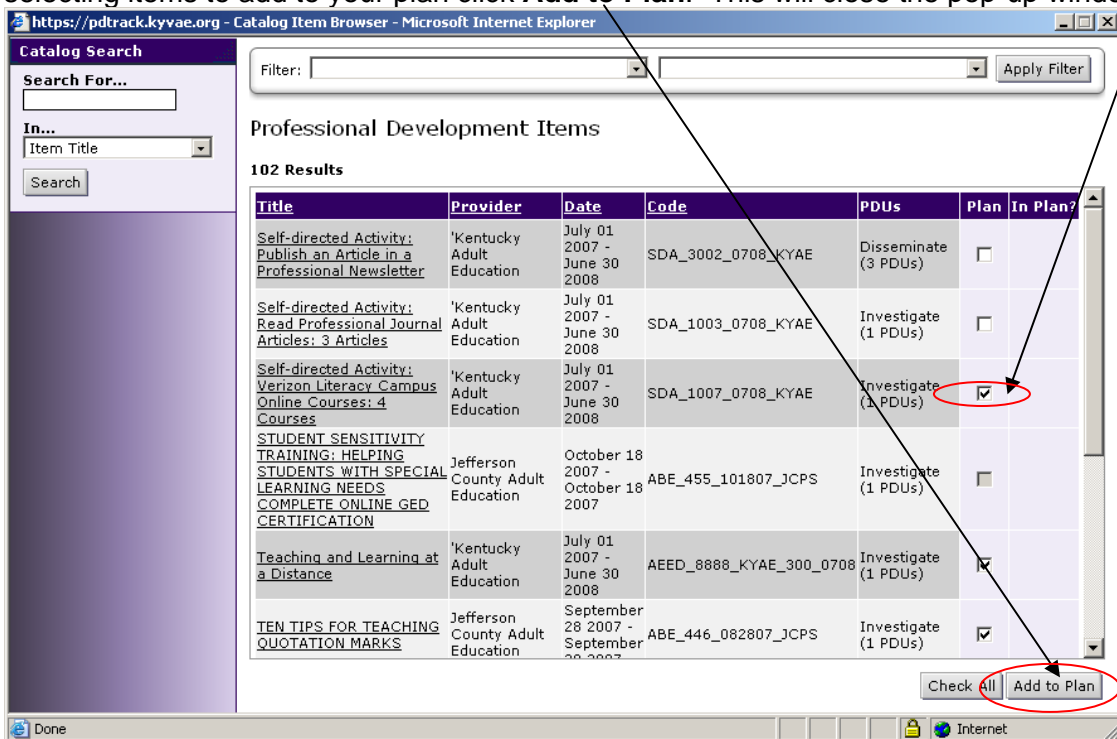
selecting items to add to your plan click Add to Plan. This will close the pop-up window

https://pdtrack.kyvae.org - Catalog Item Browser - Microsoft Internet Explorer

Catalog Search

Search For...

In...

Item Title

Search

Filter:

Apply Filter

Professional Development Items

102 Results

| Title | Provider | Date | Code | PDUs | Plan | In Plan? |
|---|---|---|---|---|---|---|
| Self-directed Activity: Publish an Article in a Professional Newsletter | 'Kentucky Adult Education | July 01 2007 - June 30 2008 | SDA_3002_0708_KYAE | Disseminate (3 PDUs) | ☐ | |
| Self-directed Activity: Read Professional Journal Articles: 3 Articles | 'Kentucky Adult Education | July 01 2007 - June 30 2008 | SDA_1003_0708_KYAE | Investigate (1 PDUs) | ☐ | |
| Self-directed Activity: Verizon Literacy Campus Online Courses: 4 Courses | 'Kentucky Adult Education | July 01 2007 - June 30 2008 | SDA_1007_0708_KYAE | Investigate (1 PDUs) | ☑ | |
| STUDENT SENSITIVITY TRAINING: HELPING STUDENTS WITH SPECIAL LEARNING NEEDS COMPLETE ONLINE GED CERTIFICATION | Jefferson County Adult Education | October 18 2007 - October 18 2007 | ABE_455_101807_JCPS | Investigate (1 PDUs) | ☐ | |
| Teaching and Learning at a Distance | 'Kentucky Adult Education | July 01 2007 - June 30 2008 | AEED_8888_KYAE_300_0708 | Investigate (1 PDUs) | ☑ | |
| TEN TIPS FOR TEACHING QUOTATION MARKS | Jefferson County Adult Education | September 28 2007 - September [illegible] | ABE_446_082807_JCPS | Investigate (1 PDUs) | ☑ | |

Check All

Add to Plan

Done

Internet